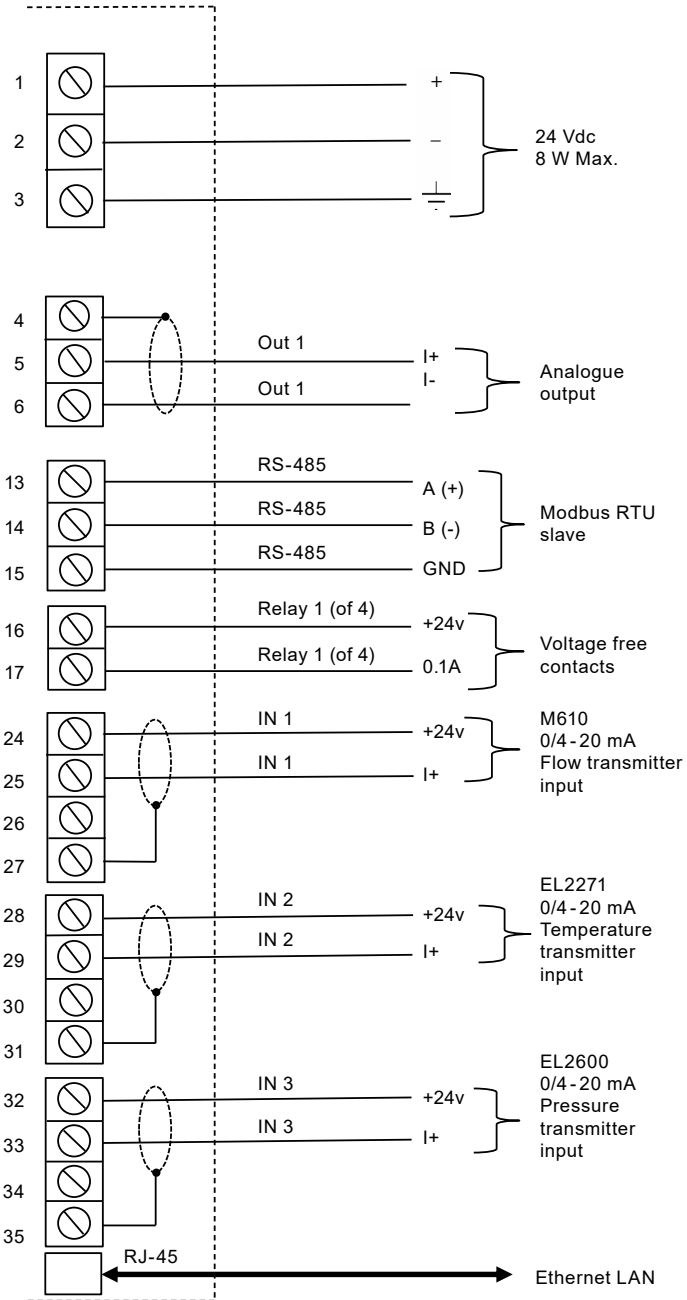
1
2
3
+
–
24 Vdc
8 W Max.

4
5
6
Out 1
Out 1
I+
I-
Analogue output

13
14
15
RS-485
RS-485
RS-485
A (+)
B (-)
GND
Modbus RTU slave

16
17
Relay 1 (of 4)
Relay 1 (of 4)
+24v
0.1A
Voltage free contacts

24
25
26
27
IN 1
IN 1
+24v
I+
M610
0/4-20 mA
Flow transmitter input

28
29
30
31
IN 2
IN 2
+24v
I+
EL2271
0/4-20 mA
Temperature transmitter input

32
33
34
35
IN 3
IN 3
+24v
I+
EL2600
0/4-20 mA
Pressure transmitter input

RJ-45
Ethernet LAN